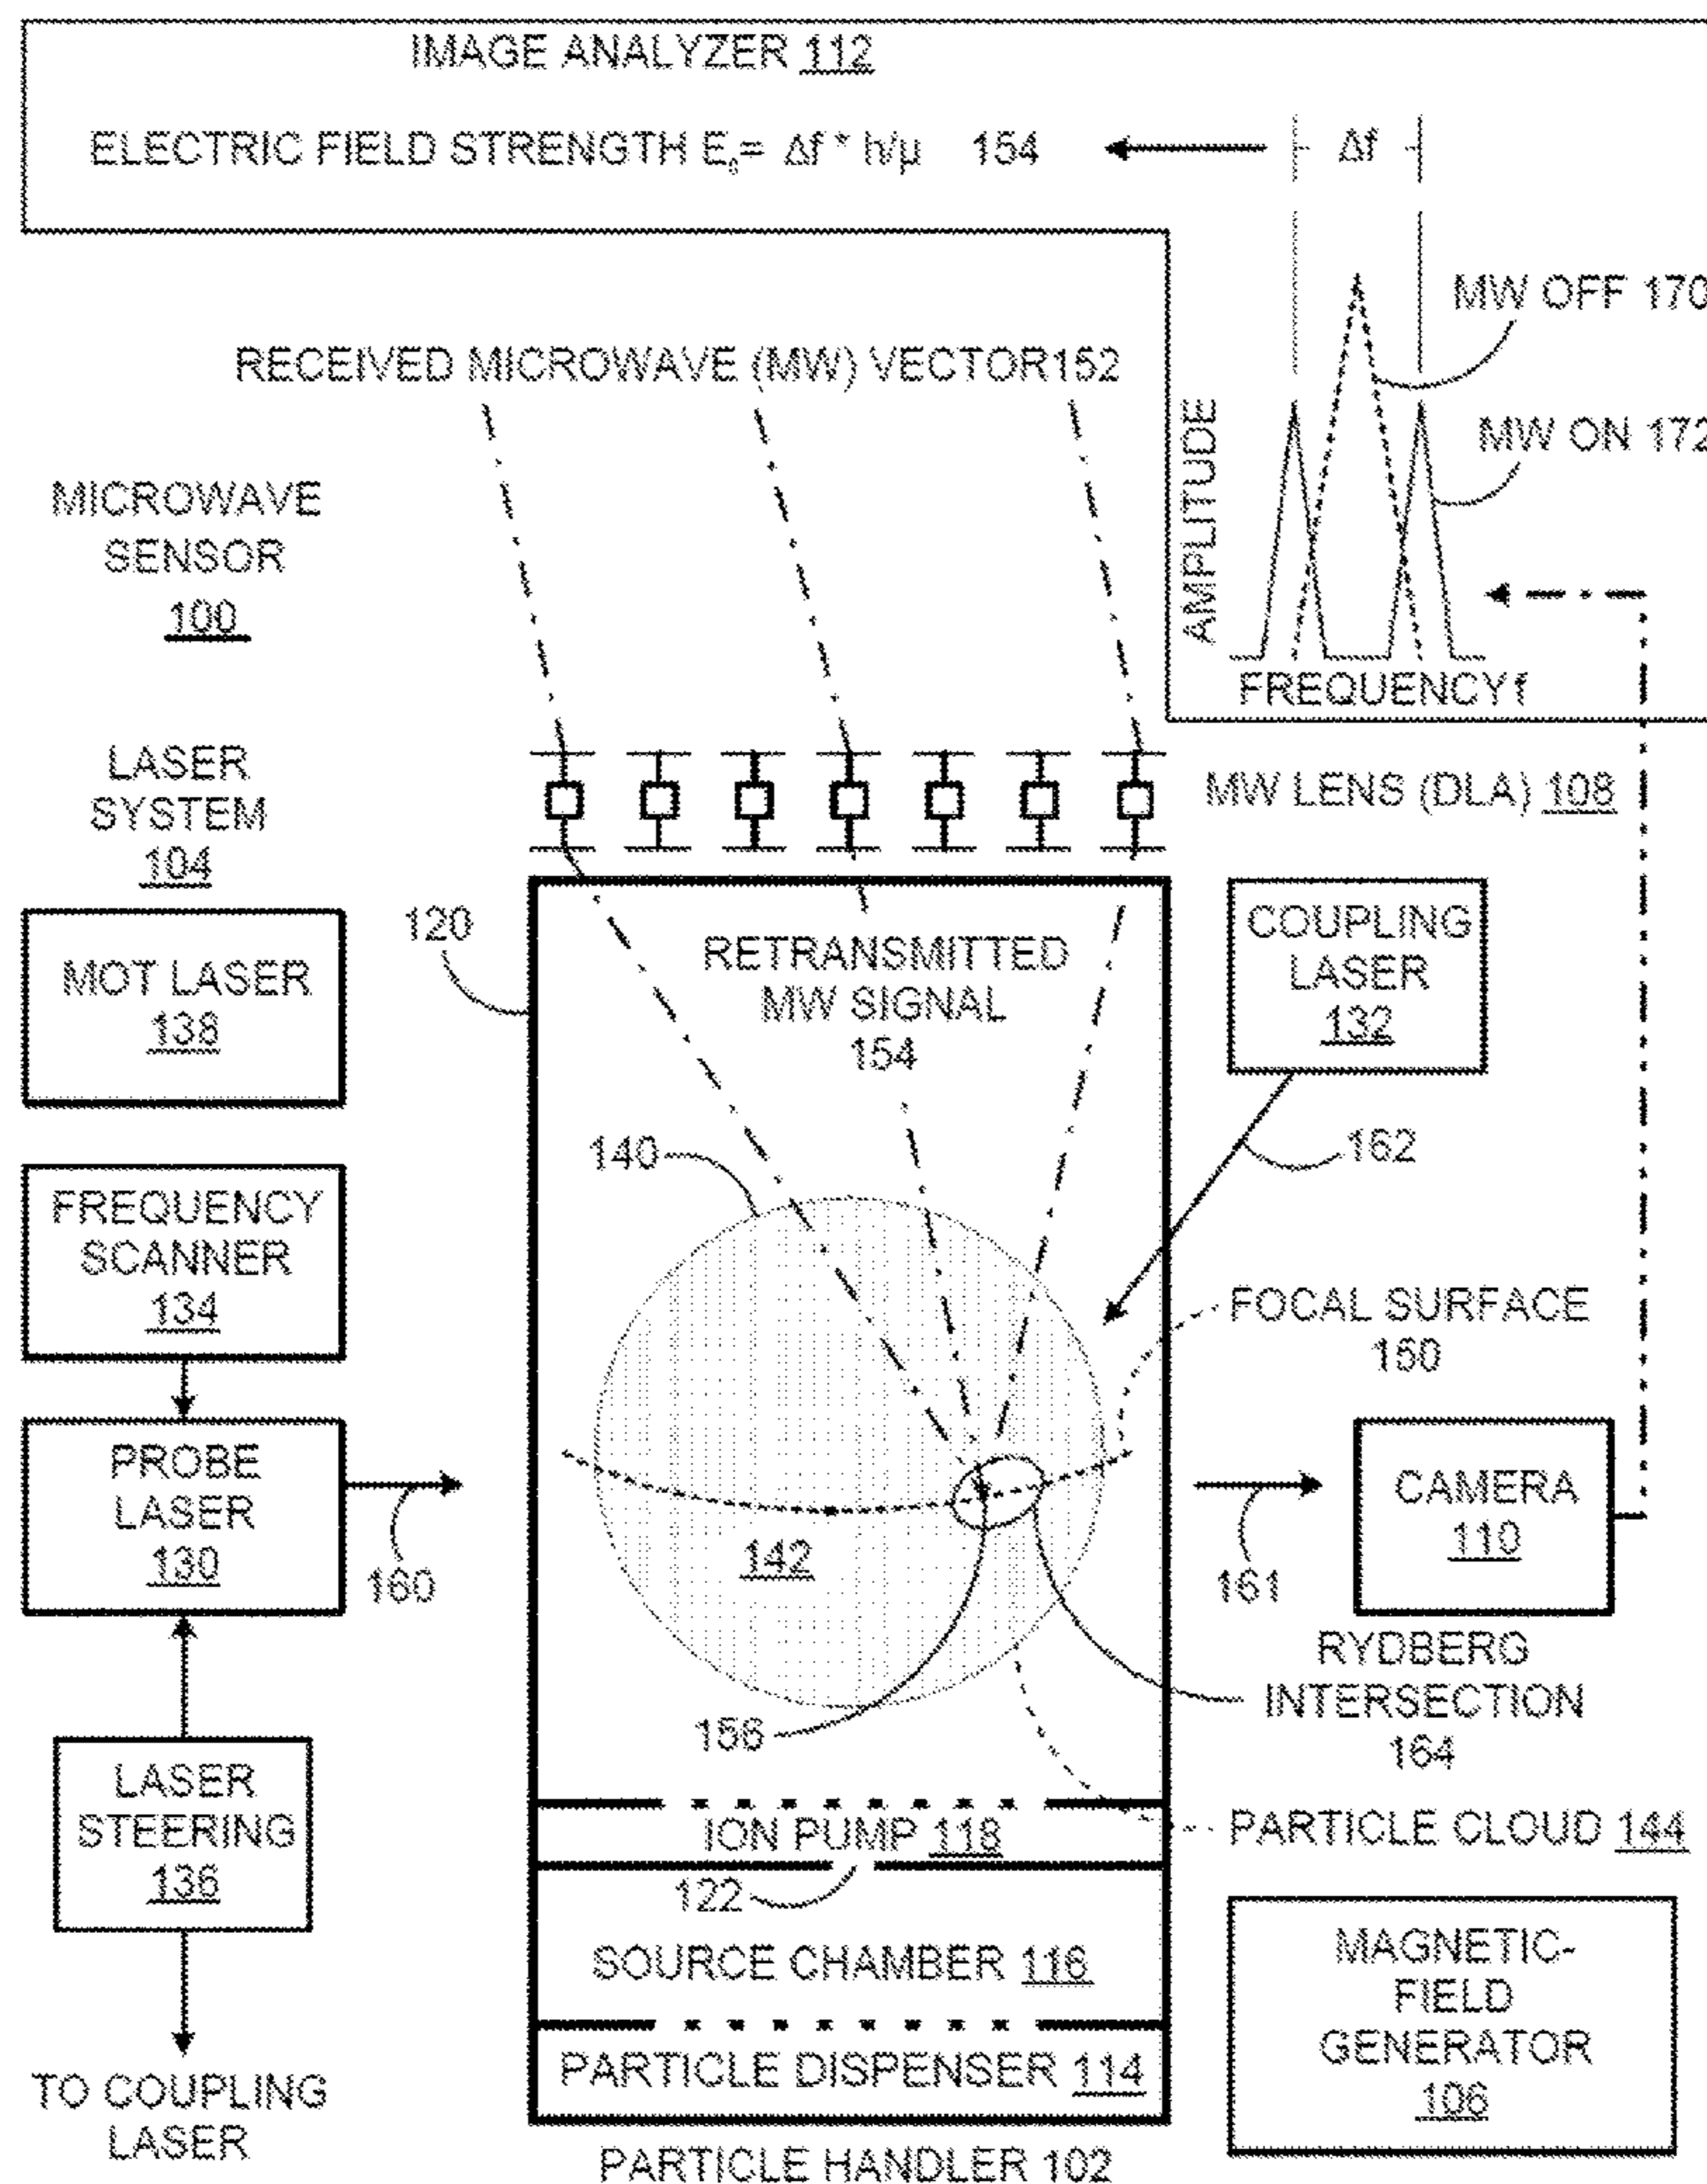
IMAGE ANALYZER 112

ELECTRIC FIELD STRENGTH $E_0 = \Delta f * h/\mu$ 154

$\Delta f$

MW OFF 170

MW ON 172

AMPLITUDE

FREQUENCY f

RECEIVED MICROWAVE (MW) VECTOR152

MICROWAVE SENSOR 100

LASER SYSTEM 104

MW LENS (DLA) 108

MOT LASER 138

120

RETRANSMITTED MW SIGNAL 154

COUPLING LASER 132

162

140

FREQUENCY SCANNER 134

FOCAL SURFACE 150

PROBE LASER 130

160

142

161

CAMERA 110

RYDBERG INTERSECTION 164

156

LASER STEERING 136

ION PUMP 118

PARTICLE CLOUD 144

122

SOURCE CHAMBER 116

MAGNETIC-FIELD GENERATOR 106

PARTICLE DISPENSER 114

TO COUPLING LASER

PARTICLE HANDLER 102